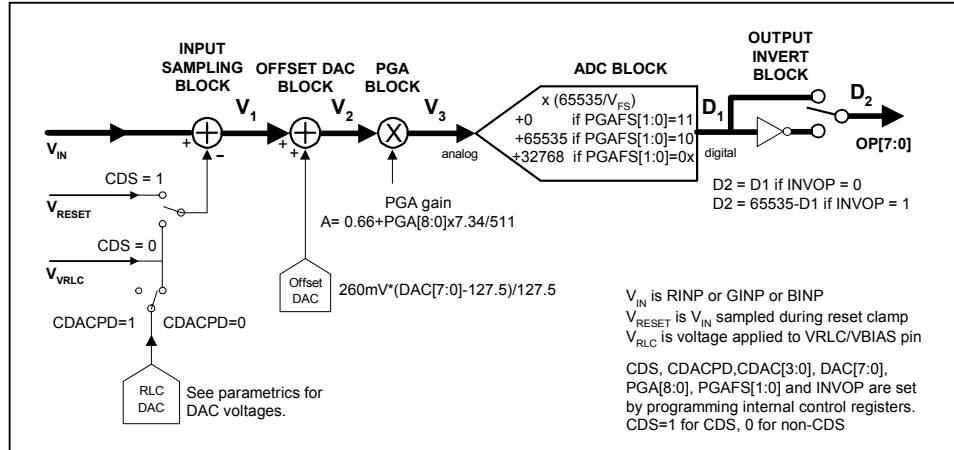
INPUT SAMPLING BLOCK

OFFSET DAC BLOCK

PGA BLOCK

ADC BLOCK

OUTPUT INVERT BLOCK

$V_1$

$V_2$

$V_3$

$D_1$

$D_2$

$V_{IN}$

+

–

+

+

analog

digital

OP[7:0]

x (65535/$V_{FS}$)
+0 if PGAFS[1:0]=11
+65535 if PGAFS[1:0]=10
+32768 if PGAFS[1:0]=0x

CDS = 1

$V_{RESET}$

CDS = 0

$V_{VRLC}$

CDACPD=1

CDACPD=0

PGA gain
A= 0.66+PGA[8:0]x7.34/511

Offset DAC

260mV*(DAC[7:0]-127.5)/127.5

RLC DAC

See parametrics for DAC voltages.

D2 = D1 if INVOP = 0
D2 = 65535-D1 if INVOP = 1

$V_{IN}$ is RINP or GINP or BINP
$V_{RESET}$ is $V_{IN}$ sampled during reset clamp
$V_{RLC}$ is voltage applied to VRLC/VBIAS pin

CDS, CDACPD,CDAC[3:0], DAC[7:0], PGA[8:0], PGAFS[1:0] and INVOP are set by programming internal control registers.
CDS=1 for CDS, 0 for non-CDS